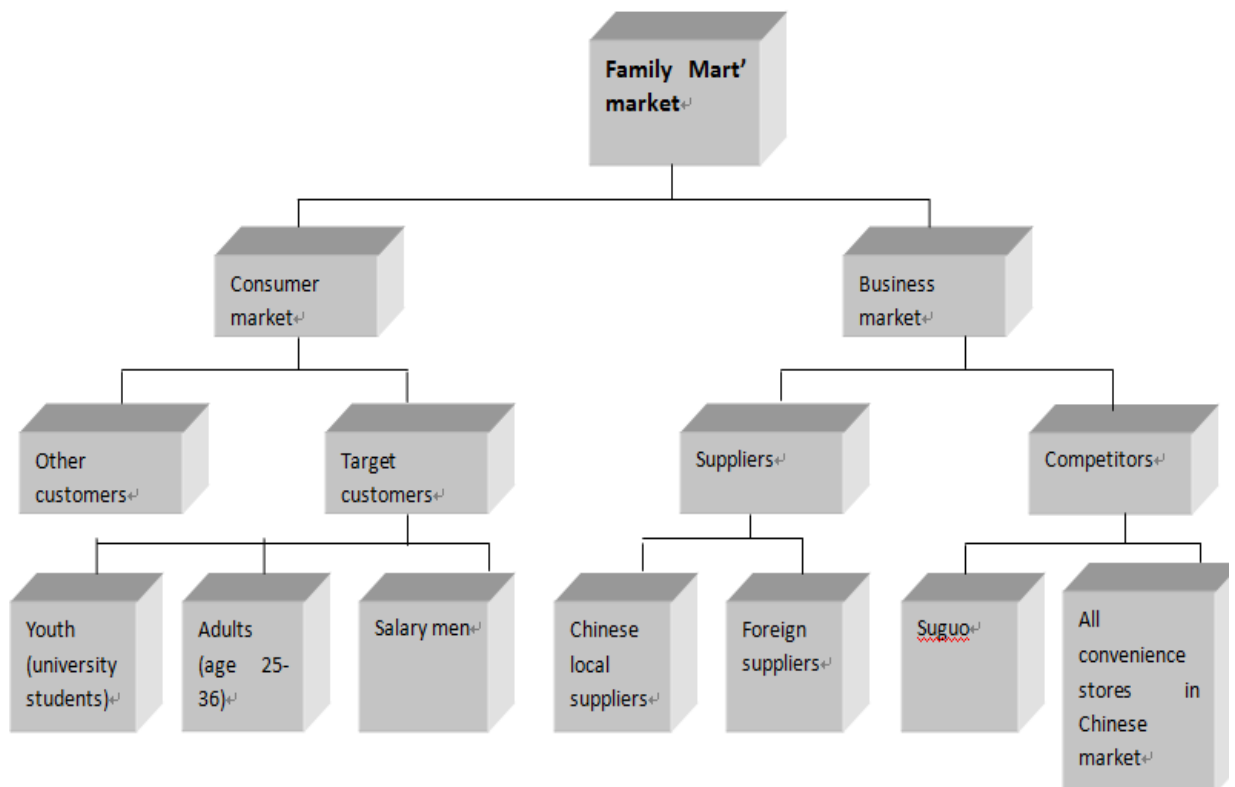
Family Mart' market

Consumer market

Business market

Other customers

Target customers

Suppliers

Competitors

Youth (university students)

Adults (age 25-36)

Salary men

Chinese local suppliers

Foreign suppliers

Suguo

All convenience stores in Chinese market